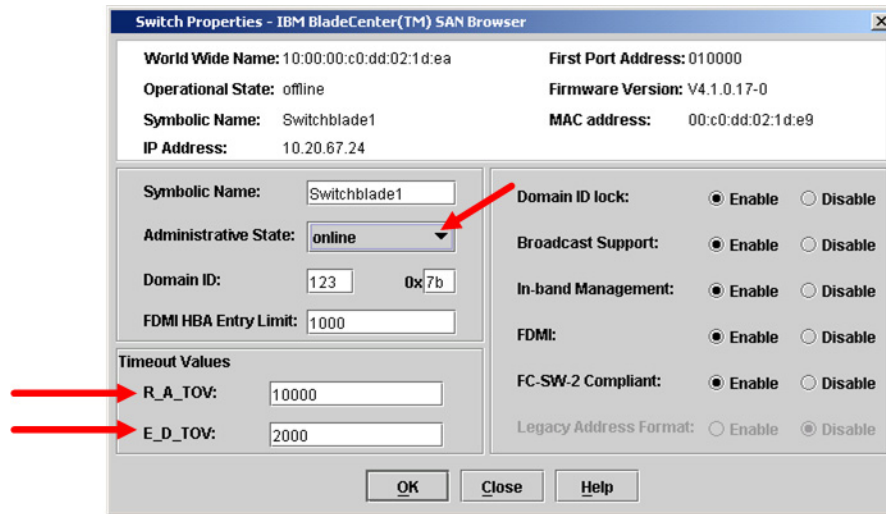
Switch Properties - IBM BladeCenter(TM) SAN Browser

World Wide Name: 10:00:00:c0:dd:02:1d:ea
First Port Address: 010000
Operational State: offline
Firmware Version: V4.1.0.17-0
Symbolic Name: Switchblade1
MAC address: 00:c0:dd:02:1d:e9
IP Address: 10.20.67.24

Symbolic Name: Switchblade1
Administrative State: online
Domain ID: 123 0x 7b
FDMI HBA Entry Limit: 1000

Timeout Values
R_A_TOV: 10000
E_D_TOV: 2000

Domain ID lock: Enable Disable
Broadcast Support: Enable Disable
In-band Management: Enable Disable
FDMI: Enable Disable
FC-SW-2 Compliant: Enable Disable
Legacy Address Format: Enable Disable

OK Close Help